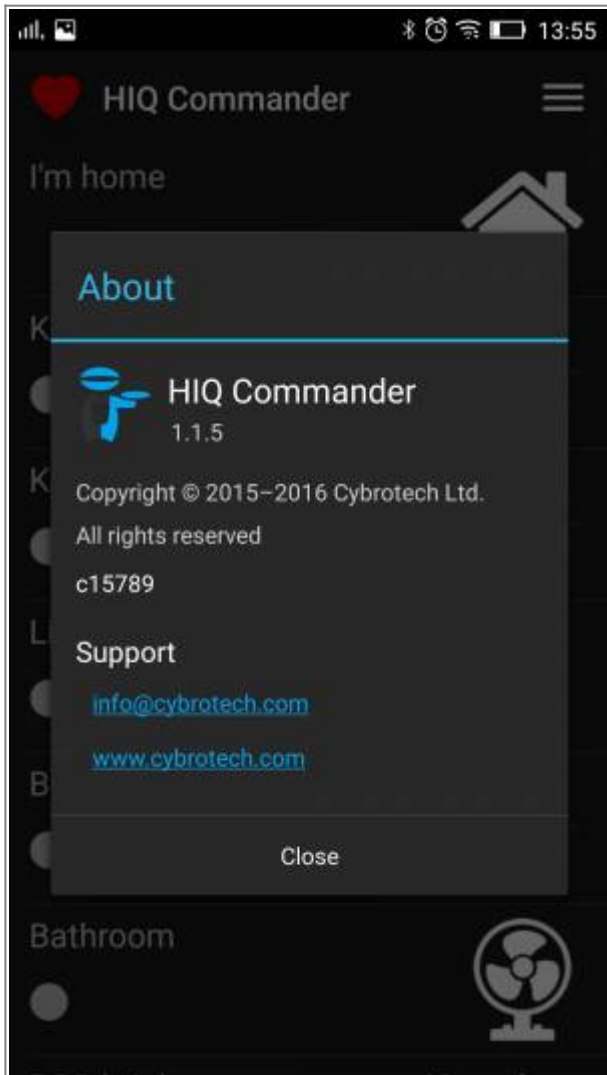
13:55

HIQ Commander

I'm home

About

K

HIQ Commander
1.1.5

K

Copyright © 2015–2016 Cybrotech Ltd.
All rights reserved

c15789

L

Support

info@cybrotech.com

www.cybrotech.com

B

Close

Bathroom